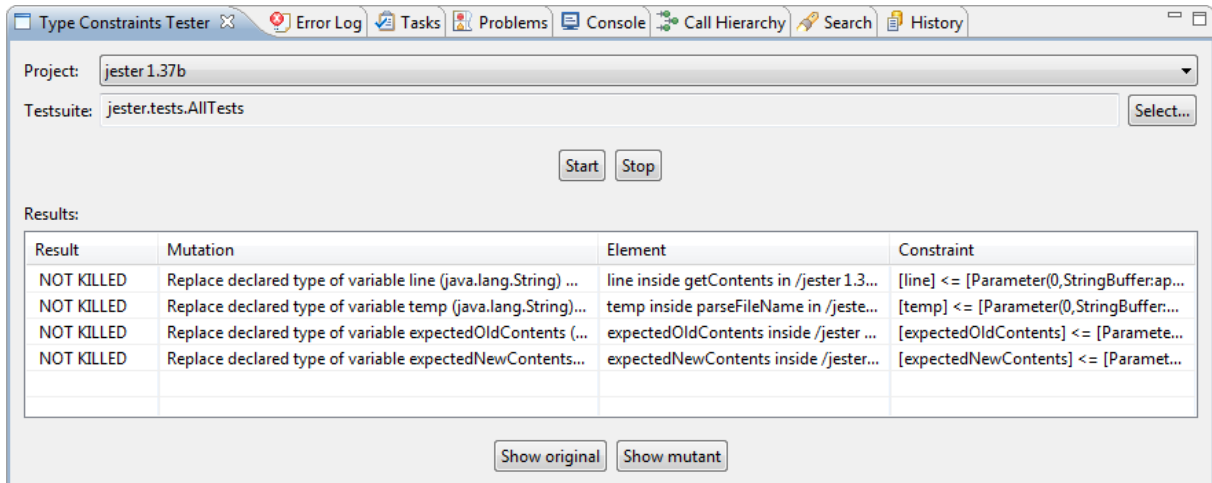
Type Constraints Tester ☒ | Error Log | Tasks | Problems | Console | Call Hierarchy | Search | History

Project: jester 1.37b

Testsuite: jester.tests.AllTests

Select...

Start Stop

Results:

| Result | Mutation | Element | Constraint |
|---|---|---|---|
| NOT KILLED | Replace declared type of variable line (java.lang.String) ... | line inside getContents in /jester 1.3... | [line] <= [Parameter(0,StringBuffer:ap... |
| NOT KILLED | Replace declared type of variable temp (java.lang.String)... | temp inside parseFileName in /jeste... | [temp] <= [Parameter(0,StringBuffer:... |
| NOT KILLED | Replace declared type of variable expectedOldContents (... | expectedOldContents inside /jester ... | [expectedOldContents] <= [Paramete... |
| NOT KILLED | Replace declared type of variable expectedNewContents... | expectedNewContents inside /jester... | [expectedNewContents] <= [Paramet... |

Show original Show mutant